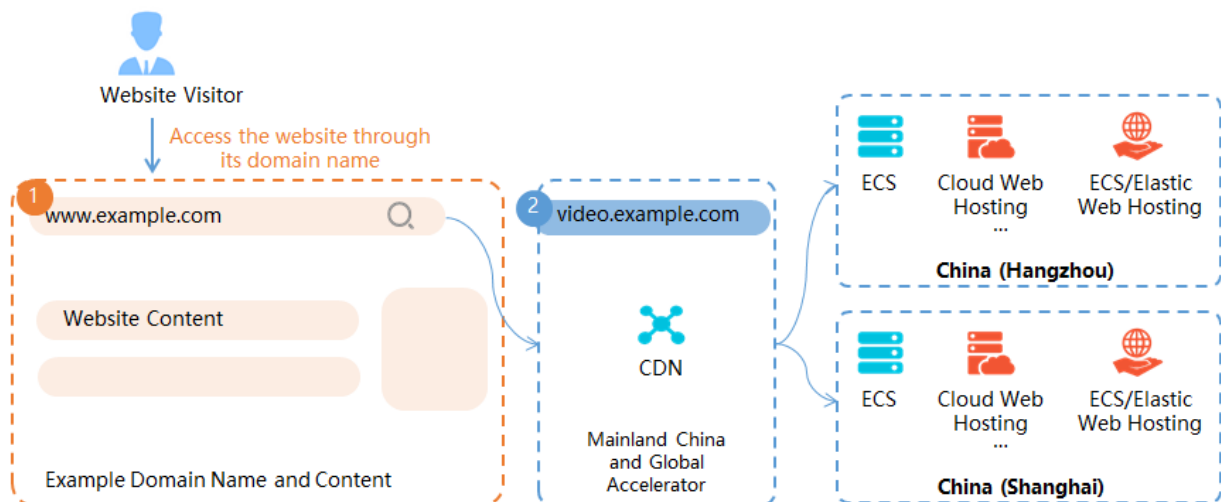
Website Visitor

Access the website through its domain name

1

www.example.com

Website Content

Example Domain Name and Content

2

video.example.com

CDN

Mainland China and Global Accelerator

ECS

Cloud Web Hosting ...

ECS/Elastic Web Hosting

China (Hangzhou)

ECS

Cloud Web Hosting ...

ECS/Elastic Web Hosting

China (Shanghai)